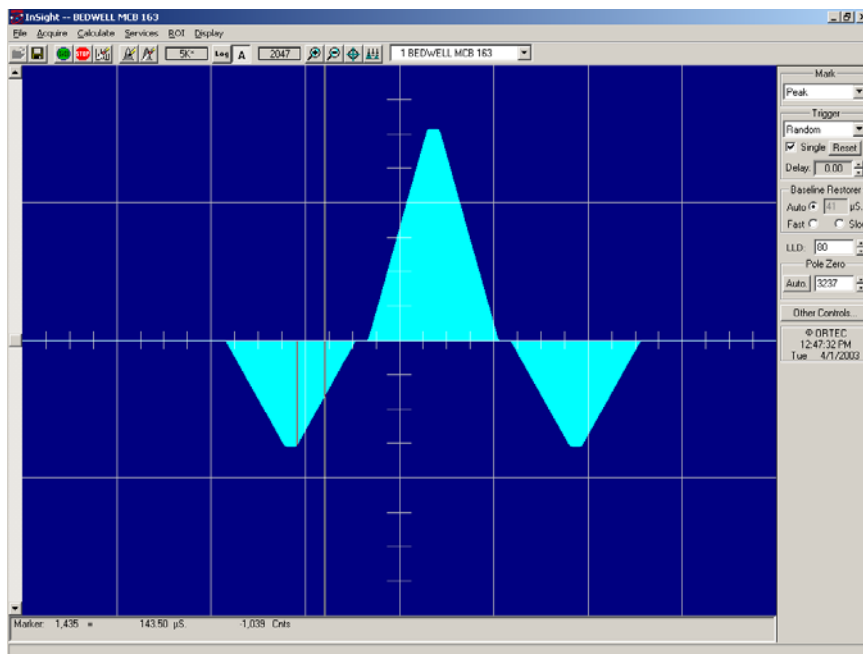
InSight -- BEDWELL MCB 163

File Acquire Calculate Services ROI Display

STOP

5K*

Log A

2047

1 BEDWELL MCB 163

Mark

Peak

Trigger

Random

Single Reset

Delay: 0.00

Baseline Restorer

Auto 41 µS

Fast Slo

LLD: 80

Pole Zero

Auto 3237

Other Controls

© ORTEC
12:47:32 PM
Tue 4/1/2003

Marker: 1,435 = 143.50 µS. -1,039 Cnts